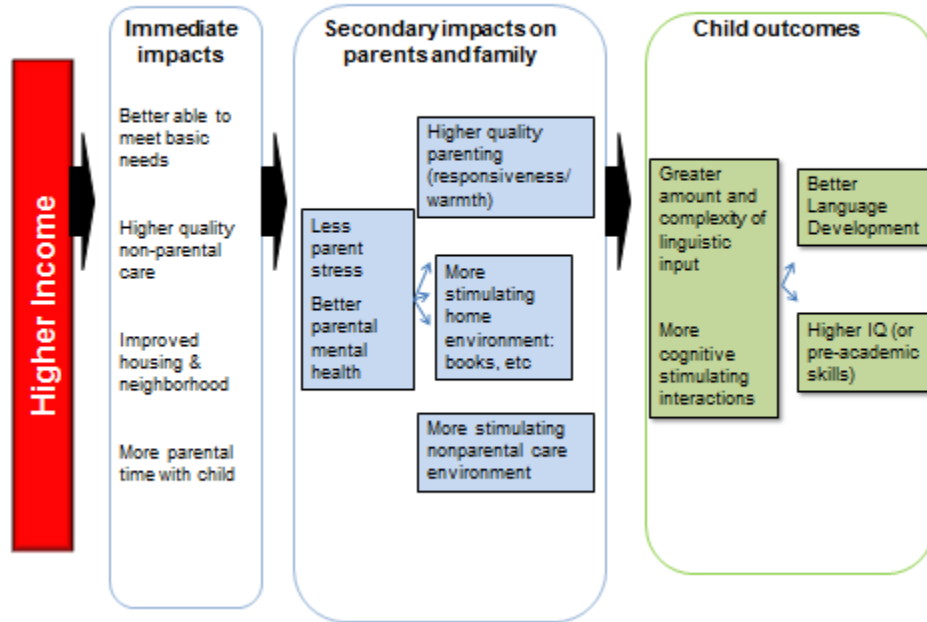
Higher Income

Immediate impacts

Better able to meet basic needs

Higher quality non-parental care

Improved housing & neighborhood

More parental time with child

Secondary impacts on parents and family

Higher quality parenting (responsiveness/ warmth)

Less parent stress

Better parental mental health

More stimulating home environment: books, etc

More stimulating nonparental care environment

Child outcomes

Greater amount and complexity of linguistic input

More cognitive stimulating interactions

Better Language Development

Higher IQ (or pre-academic skills)